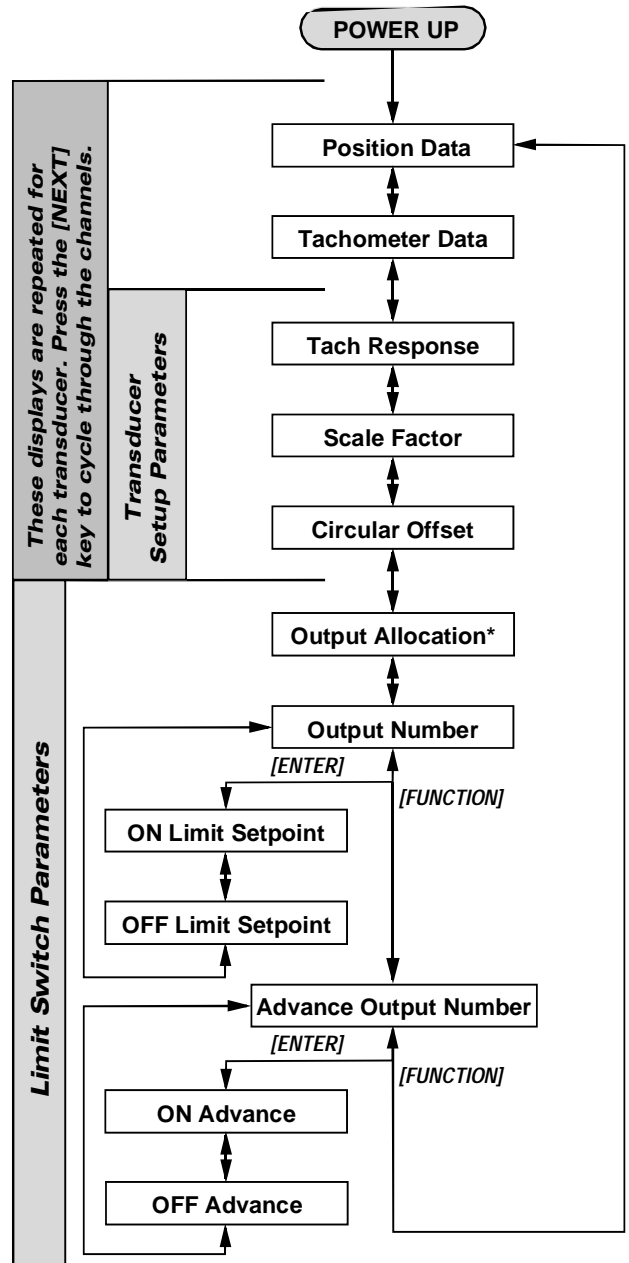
POWER UP

These displays are repeated for each transducer. Press the [NEXT] key to cycle through the channels.

Position Data

Tachometer Data

Transducer Setup Parameters

Tach Response

Scale Factor

Circular Offset

Limit Switch Parameters

Output Allocation*

Output Number

[ENTER]

[FUNCTION]

ON Limit Setpoint

OFF Limit Setpoint

Advance Output Number

[ENTER]

[FUNCTION]

ON Advance

OFF Advance